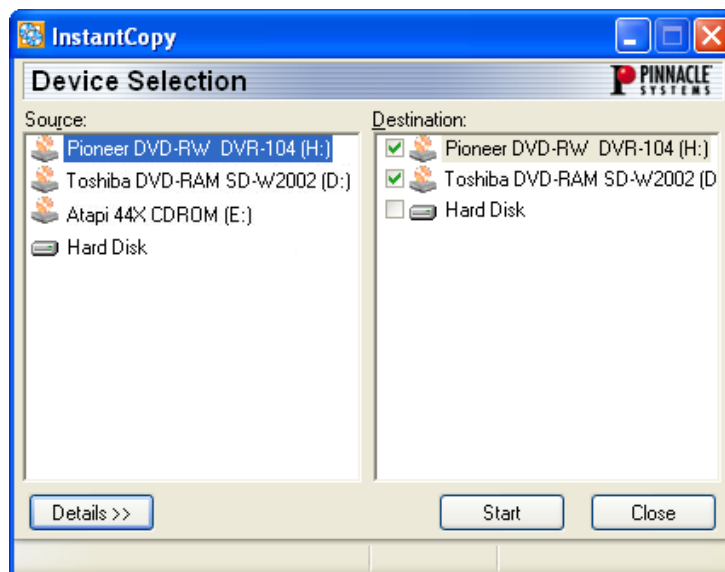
InstantCopy

Device Selection

PINNACLE SYSTEMS

Source:

Pioneer DVD-RW DVR-104 (H:)

Toshiba DVD-RAM SD-W2002 (D:)

Atapi 44X CDROM (E:)

Hard Disk

Destination:

Pioneer DVD-RW DVR-104 (H:)

Toshiba DVD-RAM SD-W2002 (D

Hard Disk

Details >>

Start

Close